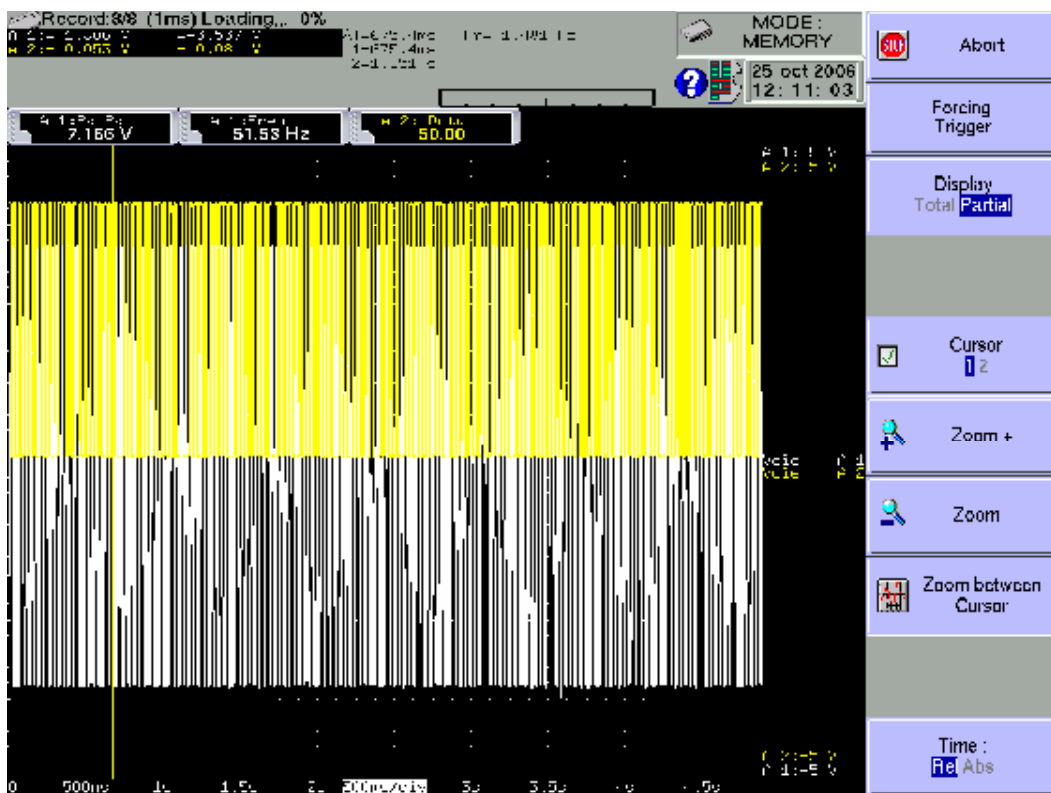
Record:8/8 (1ms) Loading,.. 0%
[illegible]
MODE : MEMORY
25 oct 2006 12: 11: 03
7.166 V
51.53 Hz
50.00
Abort
Forcing Trigger
Display Total Partial
Cursor 1 2
Zoom +
Zoom
Zoom between Cursor
Time : Rel Abs
0 500ms 1s 1.5s 2s 200ms/div 3s 3.5s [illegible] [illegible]